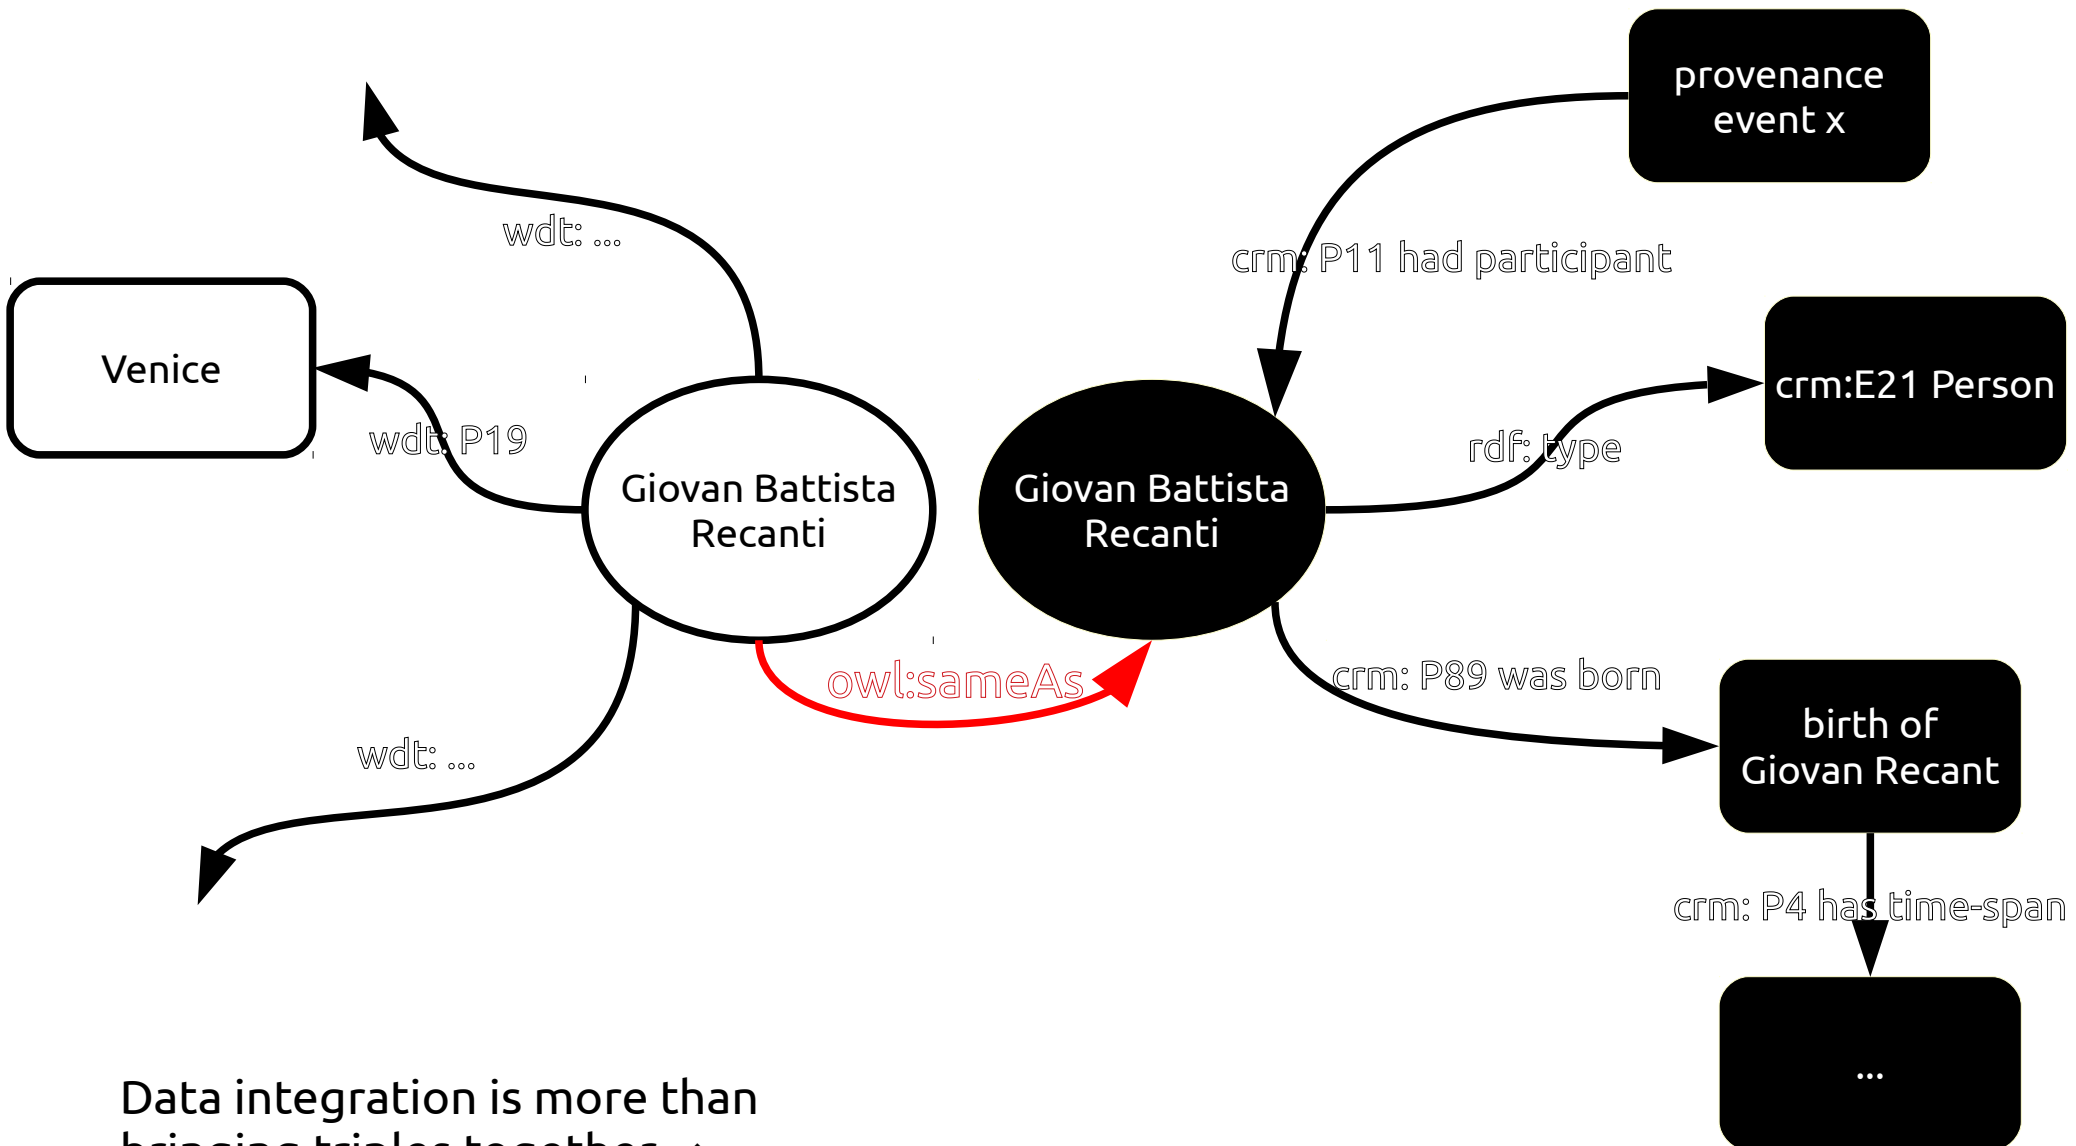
wdt: ...

Venice

wdt: P19

Giovan Battista Recanti

wdt: ...

owl:sameAs

Giovan Battista Recanti

provenance event x

crm: P11 had participant

crm:E21 Person

rdf: type

crm: P89 was born

birth of Giovan Recant

crm: P4 has time-span

...

Data integration is more than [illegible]